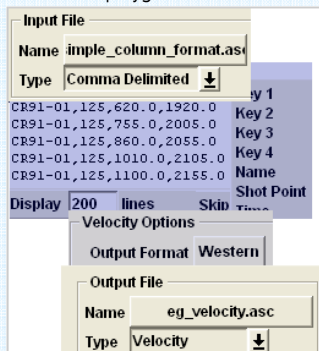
Input File
Name imple_column_format.asc
Type Comma Delimited

CR91-01,125,620.0,1920.0
CR91-01,125,755.0,2005.0
CR91-01,125,860.0,2055.0
CR91-01,125,1010.0,2105.0
CR91-01,125,1100.0,2155.0

Key 1
Key 2
Key 3
Key 4
Name
Shot Point

Display 200 lines Skip

Velocity Options
Output Format Western

Output File
Name eg_velocity.asc
Type Velocity